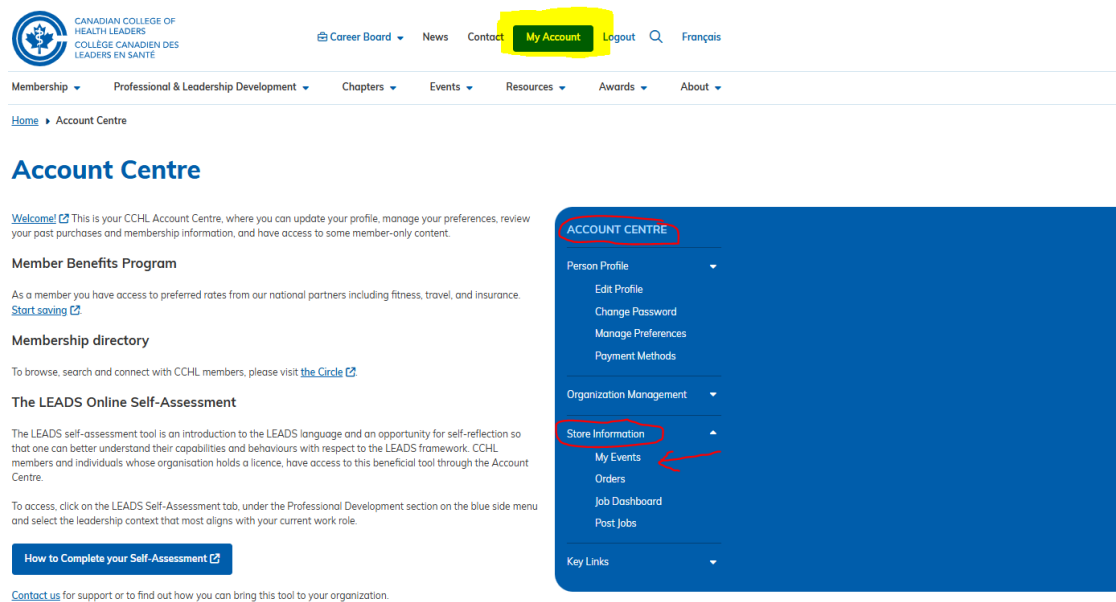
CANADIAN COLLEGE OF HEALTH LEADERS
COLLÈGE CANADIEN DES LEADERS EN SANTÉ

Career Board News Contact My Account Logout Français

Membership Professional & Leadership Development Chapters Events Resources Awards About

Home Account Centre

Account Centre

Welcome! This is your CCHL Account Centre, where you can update your profile, manage your preferences, review your past purchases and membership information, and have access to some member-only content.

Member Benefits Program

As a member you have access to preferred rates from our national partners including fitness, travel, and insurance. Start saving

Membership directory

To browse, search and connect with CCHL members, please visit the Circle.

The LEADS Online Self-Assessment

The LEADS self-assessment tool is an introduction to the LEADS language and an opportunity for self-reflection so that one can better understand their capabilities and behaviours with respect to the LEADS framework. CCHL members and individuals whose organisation holds a licence, have access to this beneficial tool through the Account Centre.

To access, click on the LEADS Self-Assessment tab, under the Professional Development section on the blue side menu and select the leadership context that most aligns with your current work role.

How to Complete your Self-Assessment

Contact us for support or to find out how you can bring this tool to your organization.

ACCOUNT CENTRE

Person Profile
Edit Profile
Change Password
Manage Preferences
Payment Methods

Organization Management

Store Information
My Events
Orders
Job Dashboard
Post Jobs

Key Links